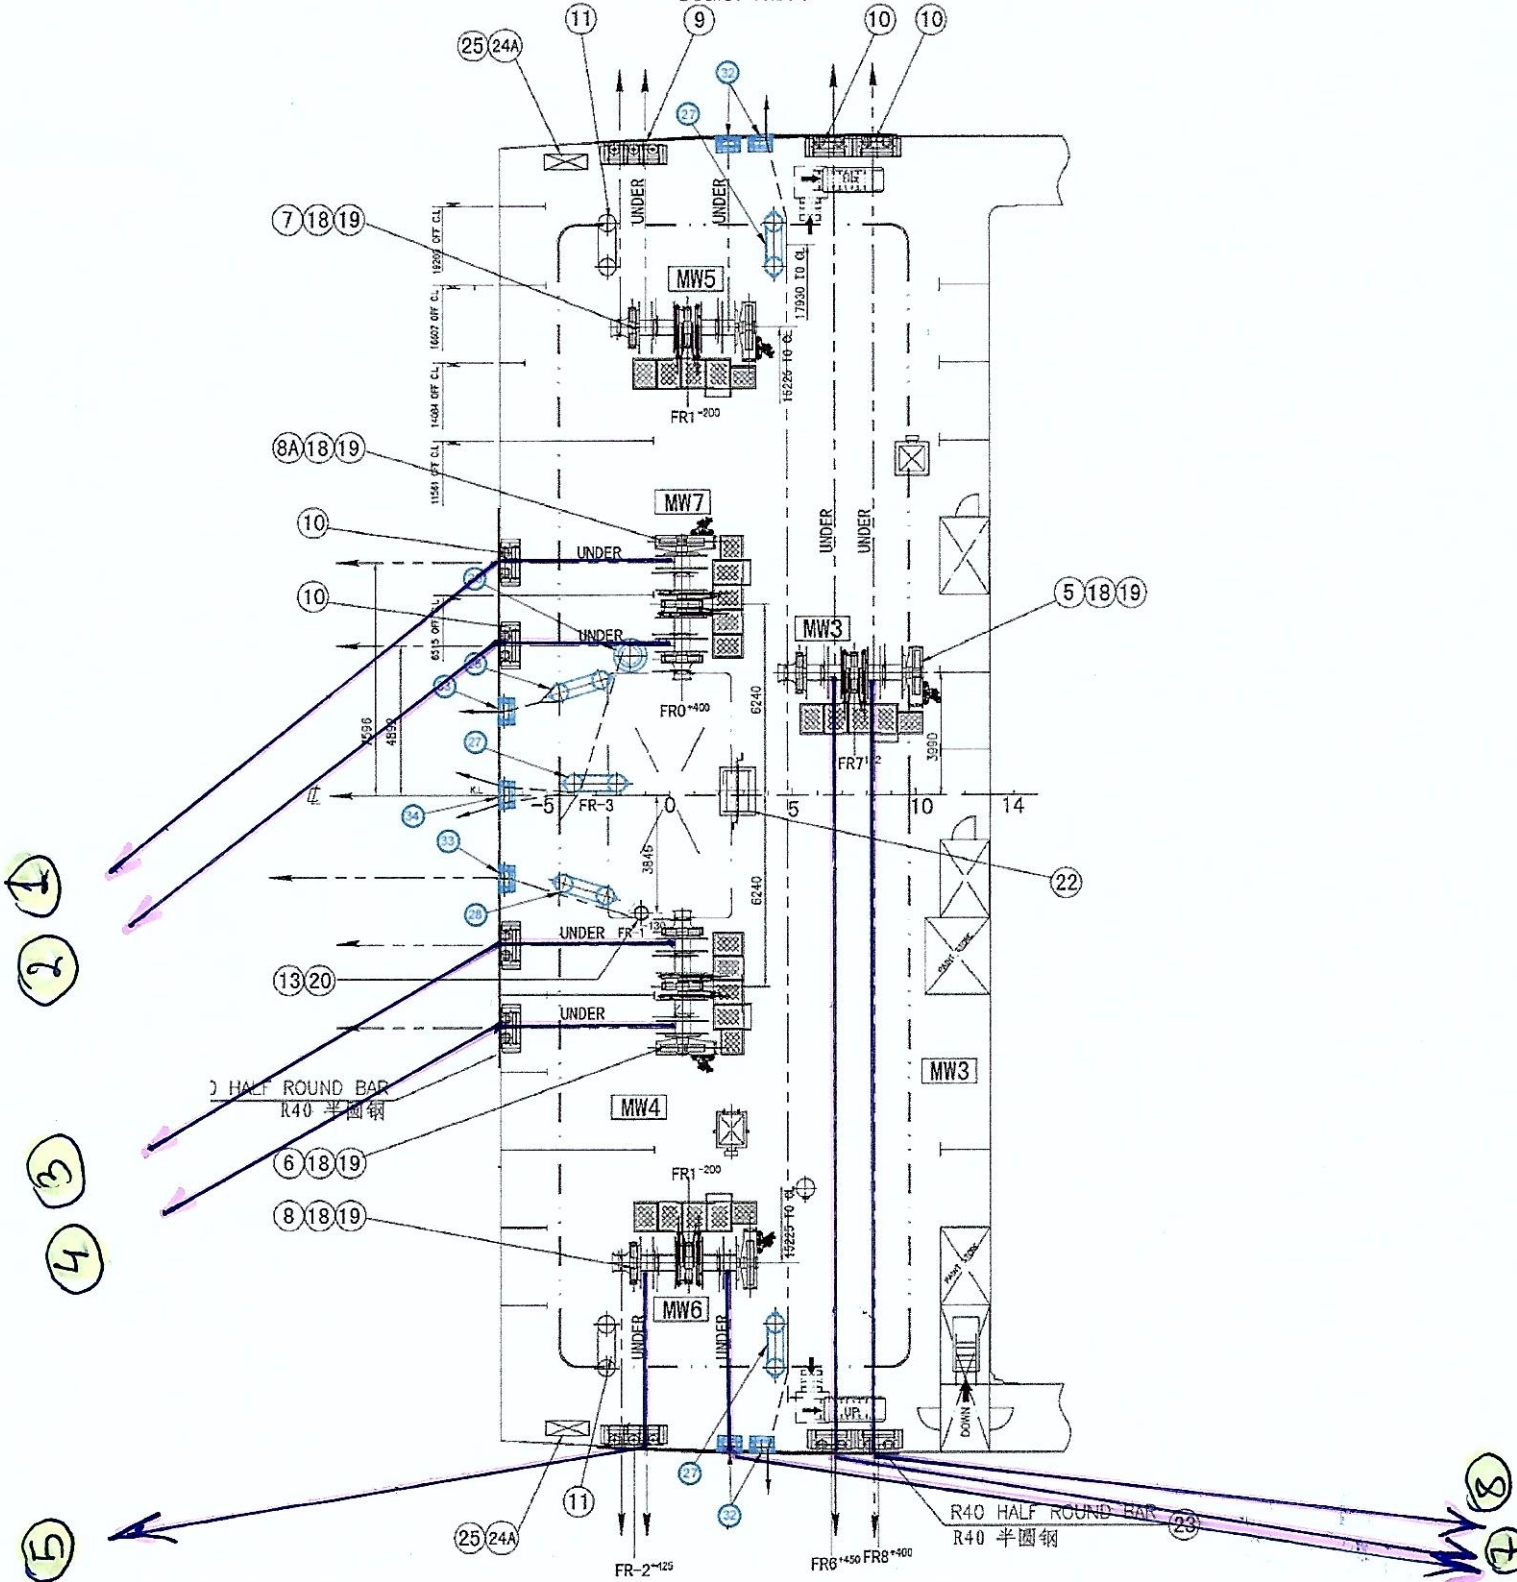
(11) (9) (10) (10)
(25)(24A)
(32)
(27)
UNDER
UNDER
(7)(18)(19)
1920 OFF CL
1607 OFF CL
1404 OFF CL
1156 OFF CL
MW5
17930 TO CL
16225 TO CL
FR1$^{-200}$
(8A)(18)(19)
MW7
UNDER
UNDER
(10)
UNDER
(10)
UNDER
6515 OFF CL
MW3
(5)(18)(19)
FR0$^{+400}$
6240
5596
4859
(27)
3990
FR7$^{+2}$
KL
-5 FR-3 0 5 10 14
(34)
(33)
3840
(22)
(28)
6240
UNDER FR-1$^{-130}$
(13)(20)
UNDER
MW3
HALF ROUND BAR
R40 半圆钢
MW4
(6)(18)(19)
FR1$^{-200}$
(8)(18)(19)
15225 TO CL
MW6
UNDER
UNDER
UP
DOWN
(27)
(11)
(32)
(25)(24A)
R40 HALF ROUND BAR
R40 半圆钢
(23)
FR-2$^{-125}$
FR6$^{+450}$ FR8$^{+400}$
1
2
3
4
5
8
7